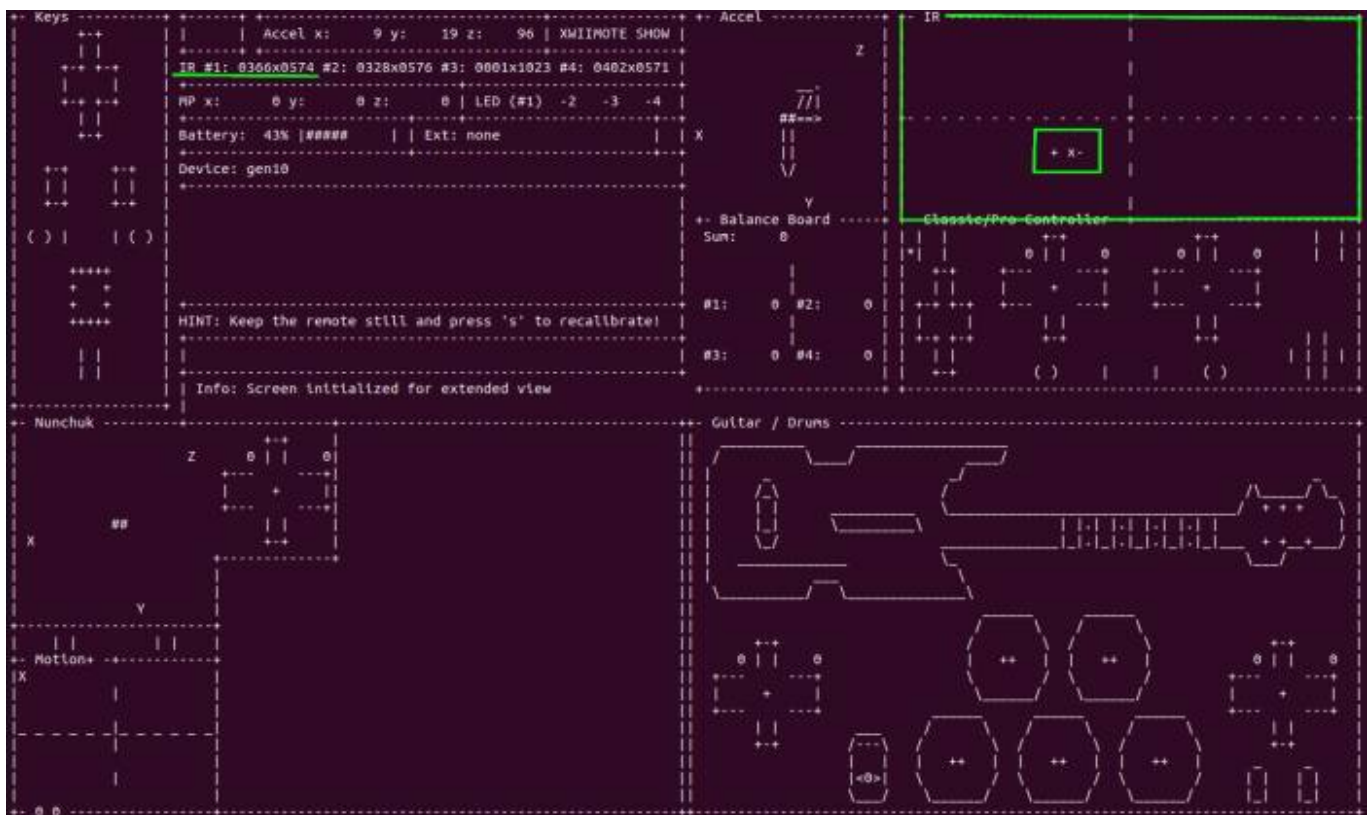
Keys

Accel x: 9 y: 19 z: 96 | XWIIMOTE SHOW

IR #1: 0366x0574 #2: 0328x0576 #3: 0001x1023 #4: 0402x0571

MP x: 0 y: 0 z: 0 | LED (#1) -2 -3 -4

Battery: 43% |#####  | | Ext: none

Device: gen10

HINT: Keep the remote still and press 's' to recalibrate!

Info: Screen initialized for extended view

Accel

Z

X

Y

Balance Board

Sum: 0

#1: 0 #2: 0

#3: 0 #4: 0

IR

+ x-

Classic/Pro Controller

0 0

0 0

Nunchuk

Z 0

X

Y

Motion+

X

Guitar / Drums

++

++

++

++

++

0 0

0 0

<0>